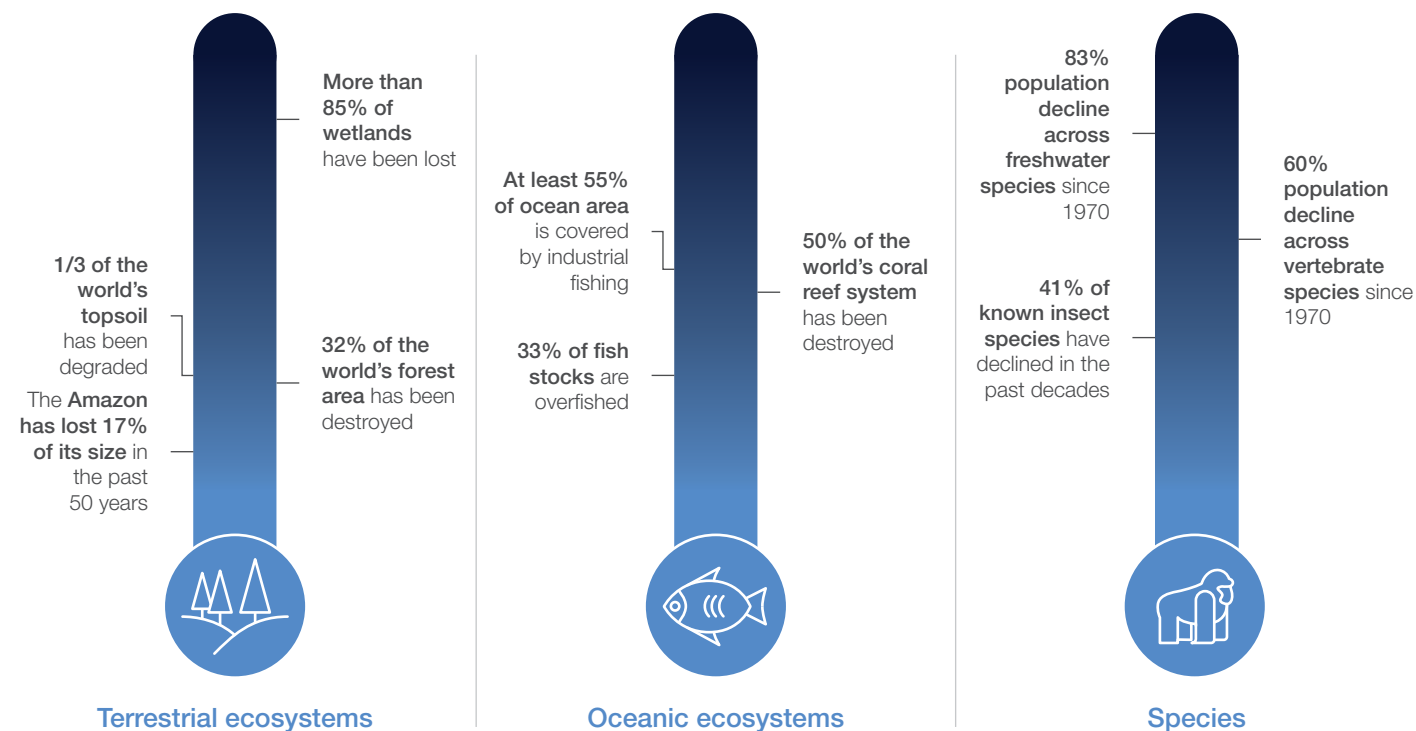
More than 85% of wetlands have been lost

1/3 of the world's topsoil has been degraded

32% of the world's forest area has been destroyed

The Amazon has lost 17% of its size in the past 50 years

Terrestrial ecosystems

At least 55% of ocean area is covered by industrial fishing

50% of the world's coral reef system has been destroyed

33% of fish stocks are overfished

Oceanic ecosystems

83% population decline across freshwater species since 1970

60% population decline across vertebrate species since 1970

41% of known insect species have declined in the past decades

Species